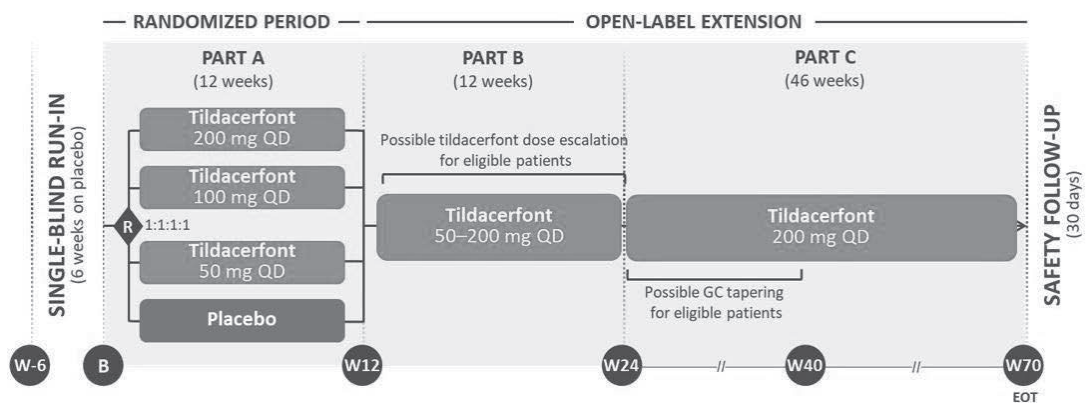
RANDOMIZED PERIOD

OPEN-LABEL EXTENSION

SINGLE-BLIND RUN-IN
(6 weeks on placebo)

PART A
(12 weeks)

Tildacerfont 200 mg QD

Tildacerfont 100 mg QD

R 1:1:1:1

Tildacerfont 50 mg QD

Placebo

PART B
(12 weeks)

Possible tildacerfont dose escalation for eligible patients

Tildacerfont 50–200 mg QD

PART C
(46 weeks)

Tildacerfont 200 mg QD

Possible GC tapering for eligible patients

SAFETY FOLLOW-UP
(30 days)

W-6

B

W12

W24

//

W40

//

W70

EOT